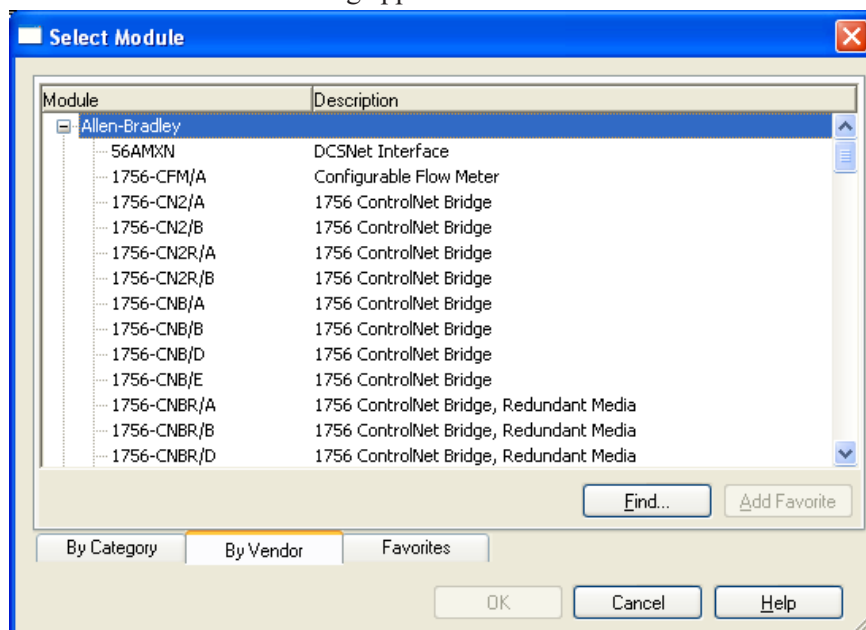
Select Module

| Module | Description |
|---|---|
| Allen-Bradley | |
| 56AMXN | DCSNet Interface |
| 1756-CFM/A | Configurable Flow Meter |
| 1756-CN2/A | 1756 ControlNet Bridge |
| 1756-CN2/B | 1756 ControlNet Bridge |
| 1756-CN2R/A | 1756 ControlNet Bridge |
| 1756-CN2R/B | 1756 ControlNet Bridge |
| 1756-CNB/A | 1756 ControlNet Bridge |
| 1756-CNB/B | 1756 ControlNet Bridge |
| 1756-CNB/D | 1756 ControlNet Bridge |
| 1756-CNB/E | 1756 ControlNet Bridge |
| 1756-CNBR/A | 1756 ControlNet Bridge, Redundant Media |
| 1756-CNBR/B | 1756 ControlNet Bridge, Redundant Media |
| 1756-CNBR/D | 1756 ControlNet Bridge, Redundant Media |

Find... Add Favorite

By Category By Vendor Favorites

OK Cancel Help